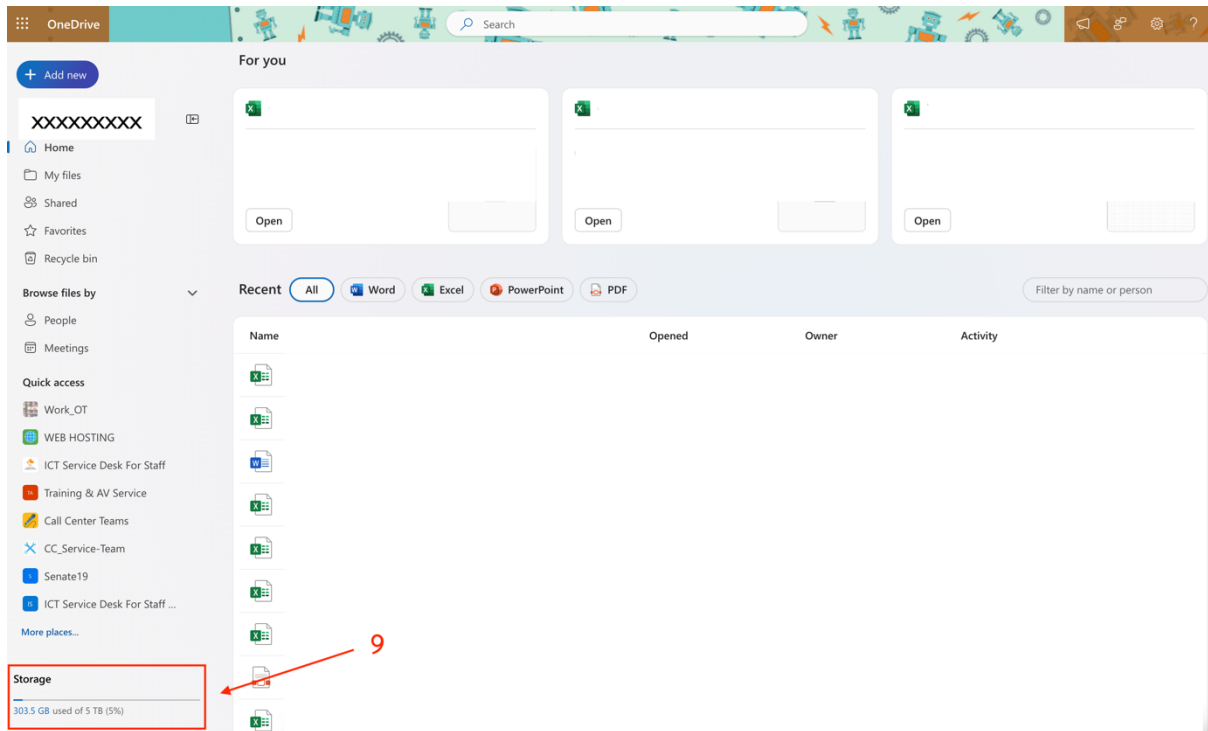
OneDrive

Search

Add new

XXXXXXXXX

Home
My files
Shared
Favorites
Recycle bin

Browse files by
People
Meetings

Quick access
Work_OT
WEB HOSTING
ICT Service Desk For Staff
Training & AV Service
Call Center Teams
CC_Service-Team
Senate19
ICT Service Desk For Staff ...
More places...

Storage
303.5 GB used of 5 TB (5%)

For you

Open

Open

Open

Recent All Word Excel PowerPoint PDF

Filter by name or person

| Name | Opened | Owner | Activity |
|---|---|---|---|

9